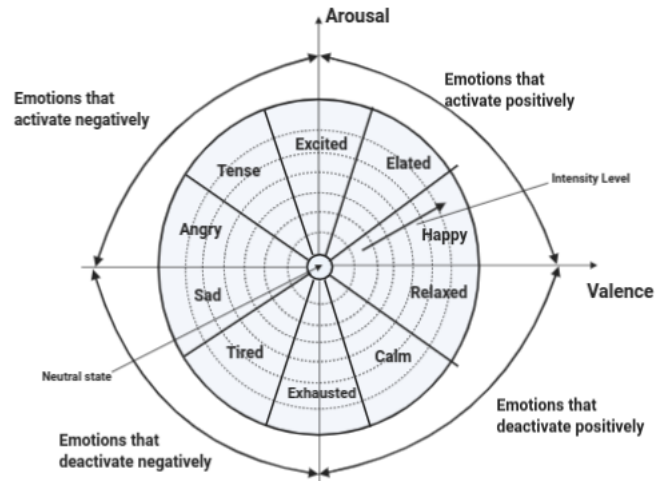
Arousal

Emotions that activate negatively

Emotions that activate positively

Excited

Tense

Elated

Intensity Level

Angry

Happy

Valence

Sad

Relaxed

Tired

Calm

Neutral state

Exhausted

Emotions that deactivate positively

Emotions that deactivate negatively